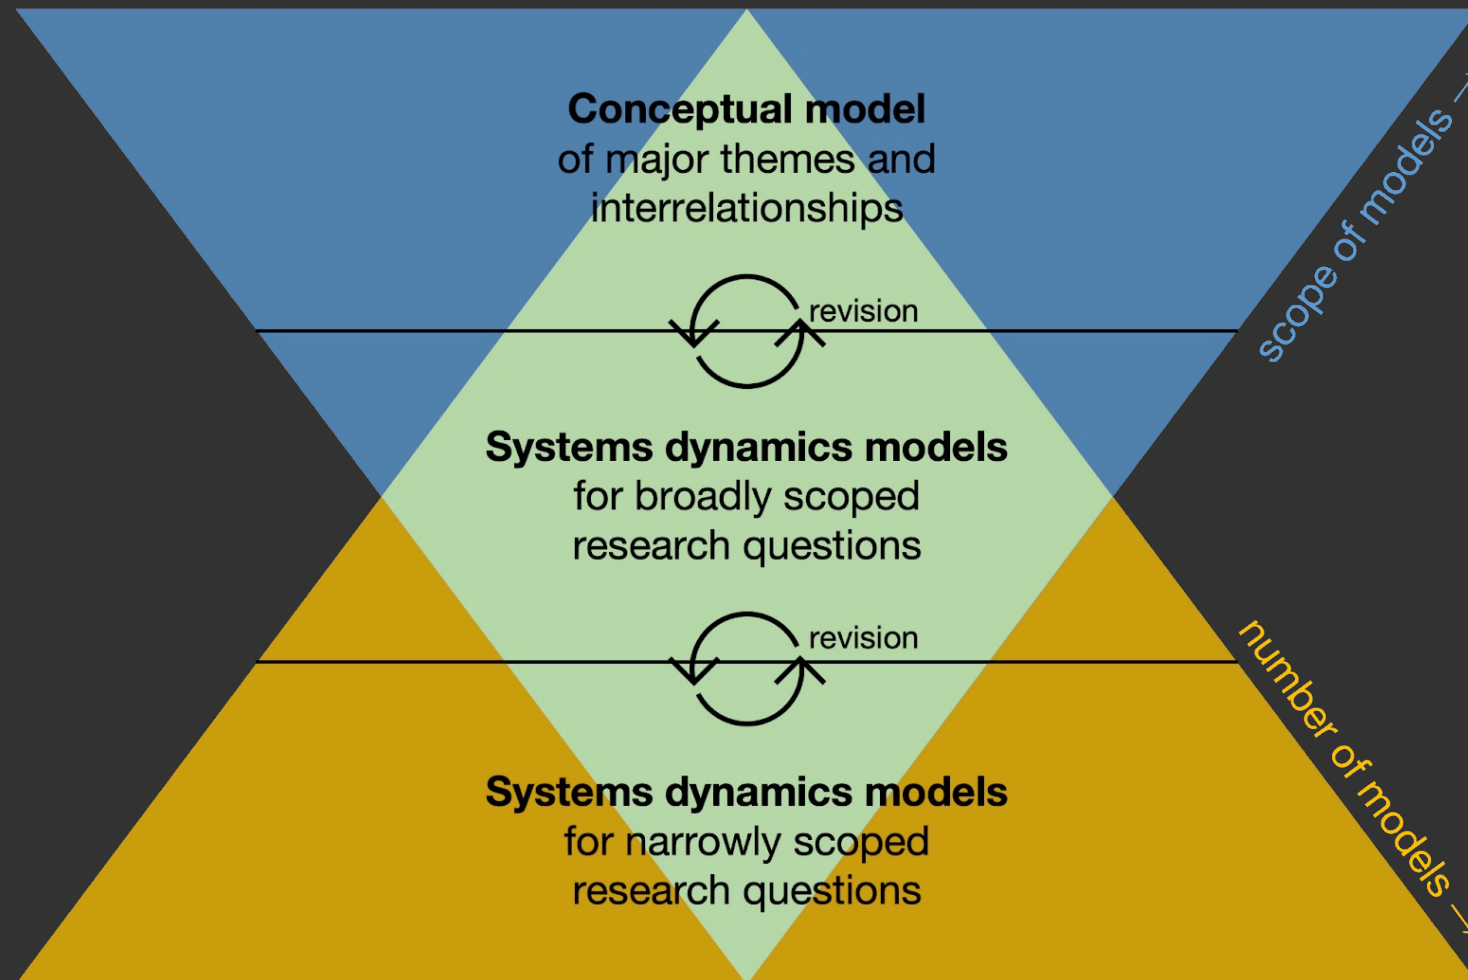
Conceptual model
of major themes and interrelationships

revision

Systems dynamics models
for broadly scoped research questions

revision

Systems dynamics models
for narrowly scoped research questions

scope of models →

number of models →